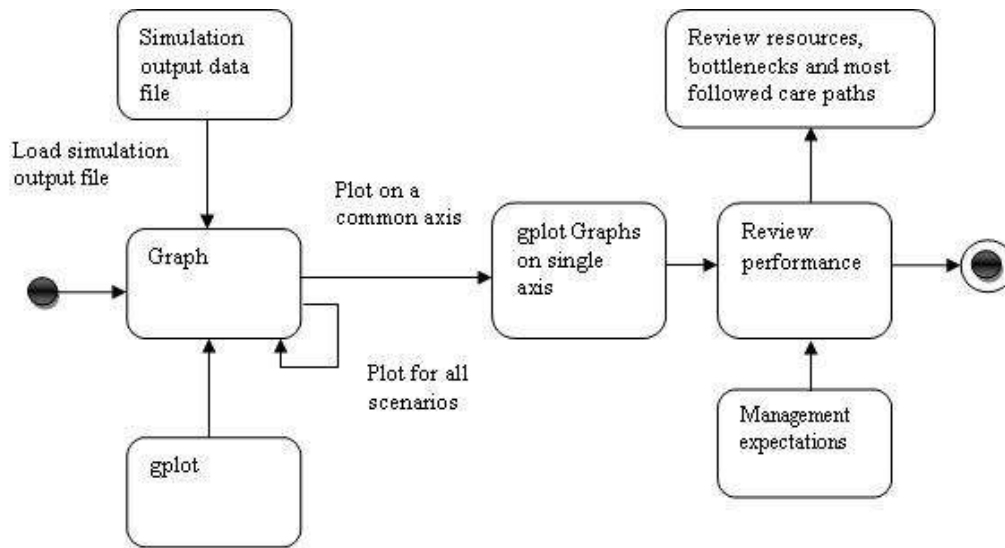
Simulation output data file

Load simulation output file

Graph

Plot on a common axis

Plot for all scenarios

gplot

gplot Graphs on single axis

Review resources, bottlenecks and most followed care paths

Review performance

Management expectations